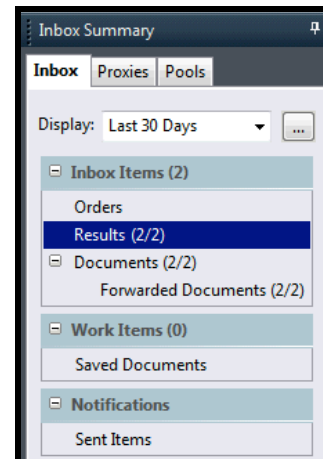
Inbox Summary

Inbox | Proxies | Pools

Display: Last 30 Days ...

⊟ Inbox Items (2)
Orders
Results (2/2)
⊟ Documents (2/2)
Forwarded Documents (2/2)

⊟ Work Items (0)
Saved Documents

⊟ Notifications
Sent Items